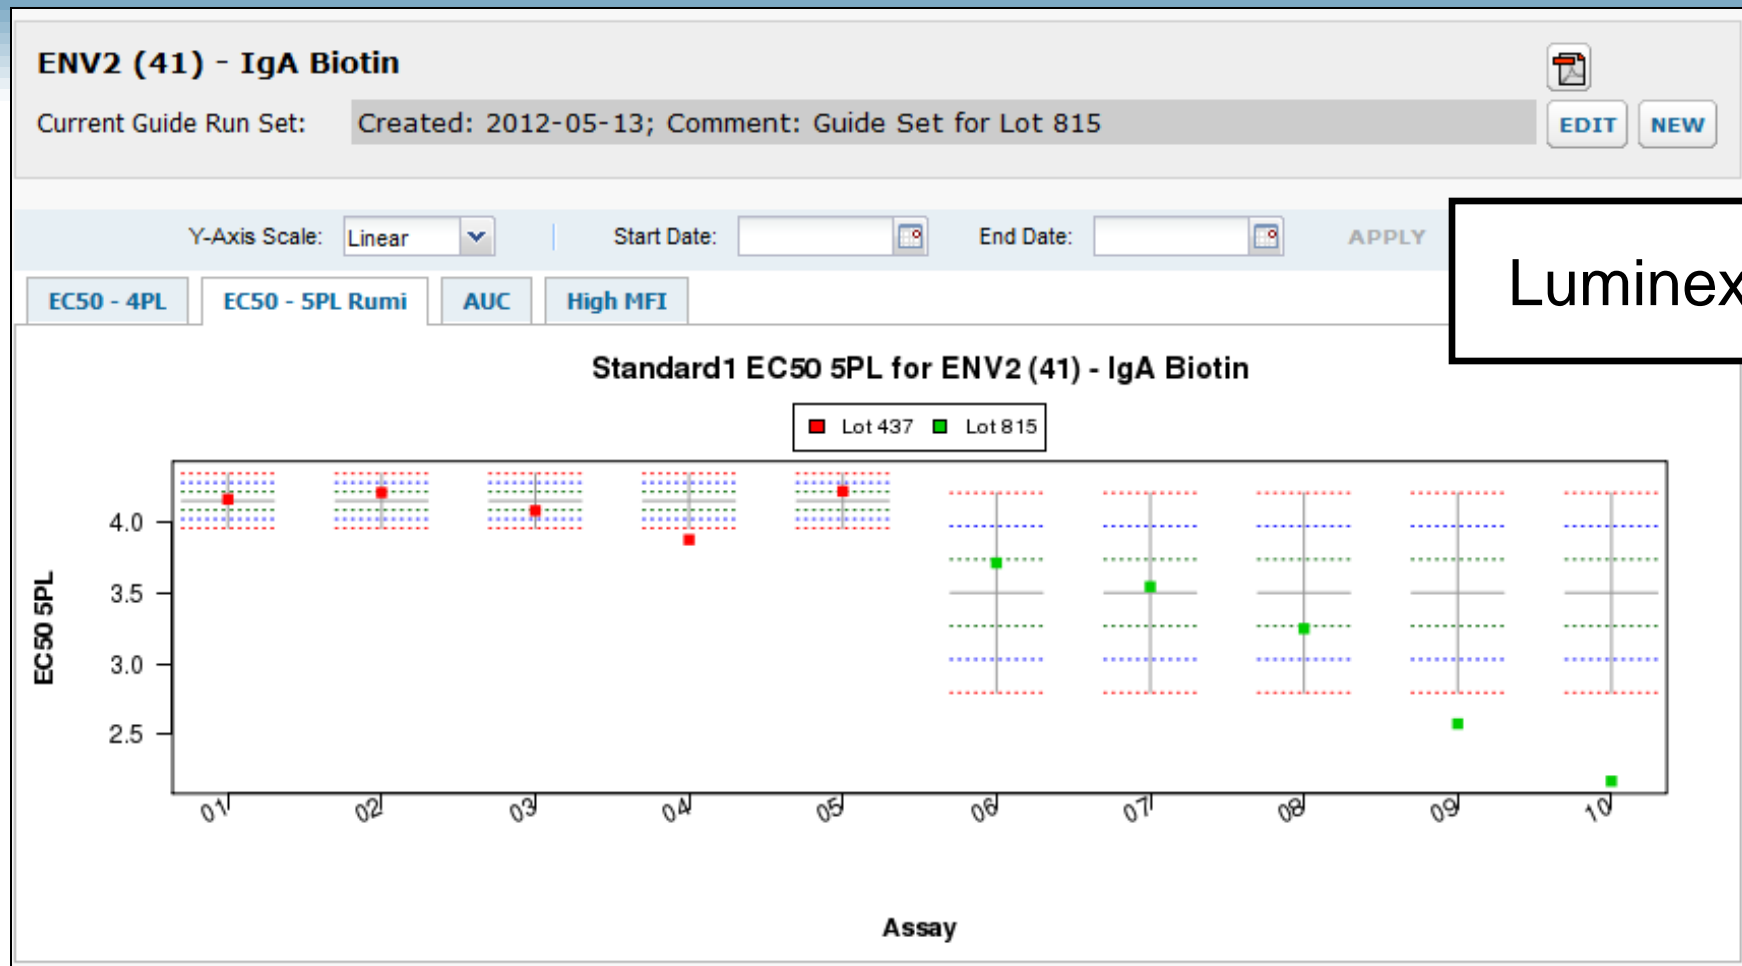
ENV2 (41) - IgA Biotin

Current Guide Run Set: Created: 2012-05-13; Comment: Guide Set for Lot 815

EDIT NEW

Y-Axis Scale: Linear

Start Date:

End Date:

APPLY

Luminex

EC50 - 4PL

EC50 - 5PL Rumi

AUC

High MFI

Standard1 EC50 5PL for ENV2 (41) - IgA Biotin

Lot 437 Lot 815

EC50 5PL

4.0

3.5

3.0

2.5

01 02 03 04 05 06 07 08 09 10

Assay